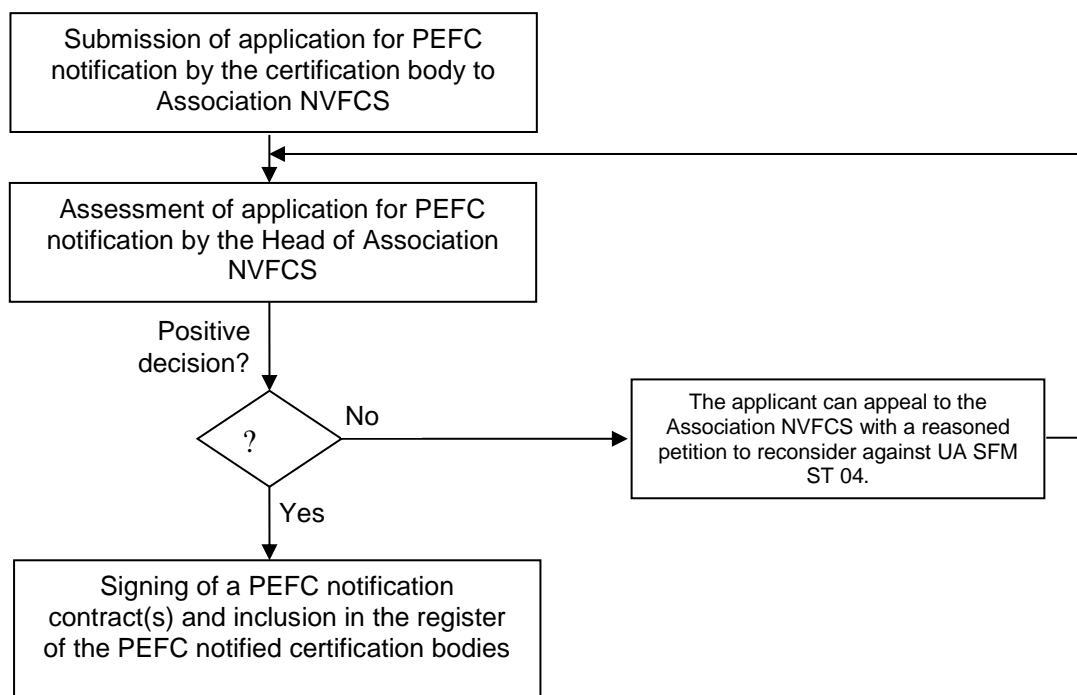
Submission of application for PEFC notification by the certification body to Association NVFCS

Assessment of application for PEFC notification by the Head of Association NVFCS

Positive decision?

?

No

The applicant can appeal to the Association NVFCS with a reasoned petition to reconsider against UA SFM ST 04.

Yes

Signing of a PEFC notification contract(s) and inclusion in the register of the PEFC notified certification bodies